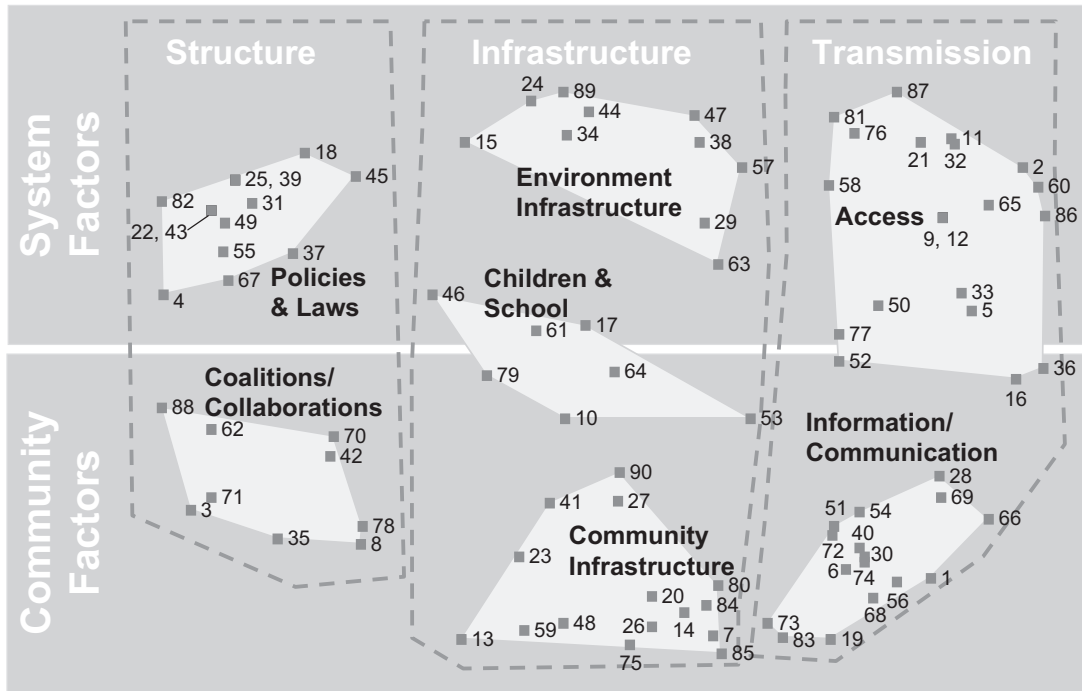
Structure

Infrastructure

Transmission

System Factors

Community Factors

18
82
25, 39
45
31
22, 43
49
55
37
67
4
Policies & Laws

24
89
44
47
34
38
15
57
Environment Infrastructure
29
63

Children & School
46
61
17
79
64
10
53

87
81
76
11
21
32
2
60
58
86
65
Access
9, 12
33
50
5
77
52
36
16

Coalitions/ Collaborations
88
62
70
42
71
3
78
35
8

90
41
27
23
Community Infrastructure
80
20
84
14
13
59
48
26
7
75
85

Information/ Communication
28
69
51
54
66
40
72
30
6
74
1
56
68
73
83
19